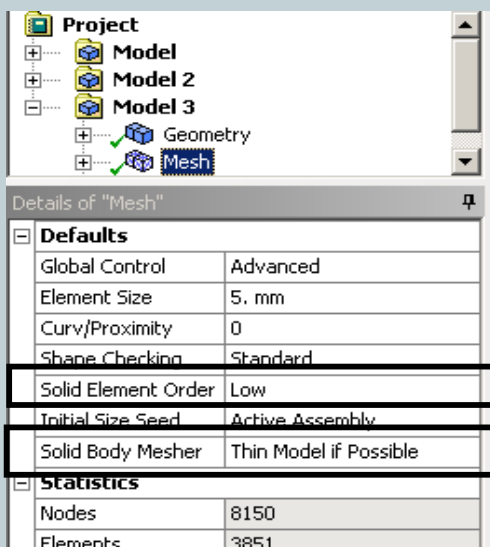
Project
Model
Model 2
Model 3
Geometry
Mesh

Details of "Mesh"

Defaults

| Global Control | Advanced |
|---|---|
| Element Size | 5. mm |
| Curv/Proximity | 0 |
| Shape Checking | Standard |
| Solid Element Order | Low |
| Initial Size Seed | Active Assembly |
| Solid Body Mesher | Thin Model if Possible |

Statistics

| Nodes | 8150 |
|---|---|
| Elements | 3851 |